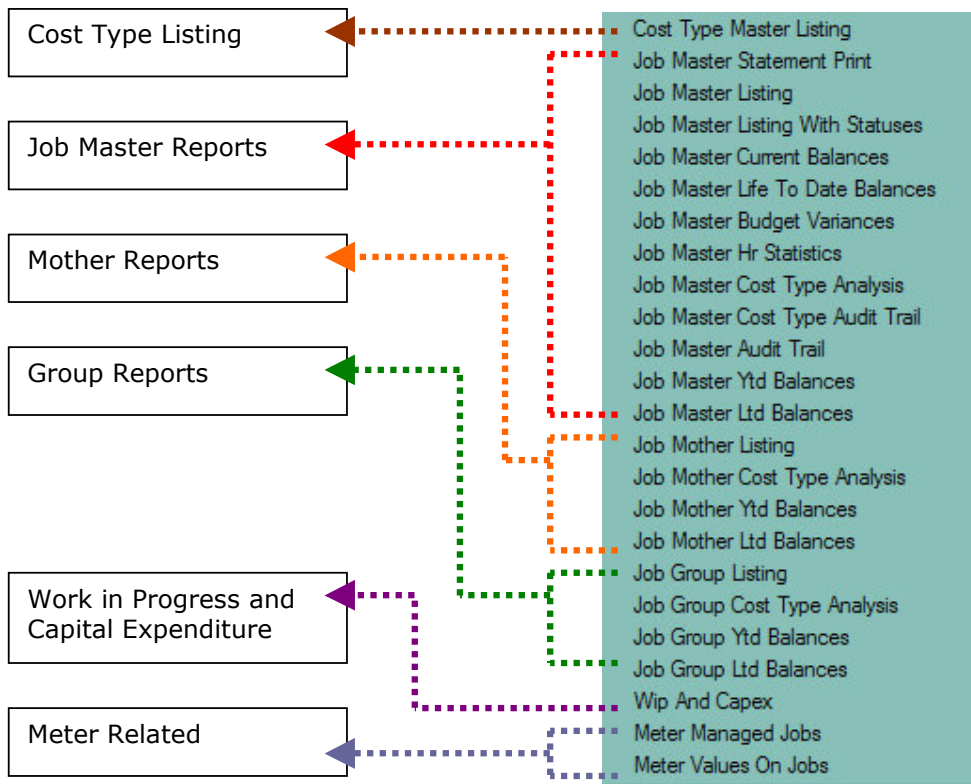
Cost Type Listing

Job Master Reports

Mother Reports

Group Reports

Work in Progress and Capital Expenditure

Meter Related

Cost Type Master Listing
Job Master Statement Print
Job Master Listing
Job Master Listing With Statuses
Job Master Current Balances
Job Master Life To Date Balances
Job Master Budget Variances
Job Master Hr Statistics
Job Master Cost Type Analysis
Job Master Cost Type Audit Trail
Job Master Audit Trail
Job Master Ytd Balances
Job Master Ltd Balances
Job Mother Listing
Job Mother Cost Type Analysis
Job Mother Ytd Balances
Job Mother Ltd Balances
Job Group Listing
Job Group Cost Type Analysis
Job Group Ytd Balances
Job Group Ltd Balances
Wip And Capex
Meter Managed Jobs
Meter Values On Jobs